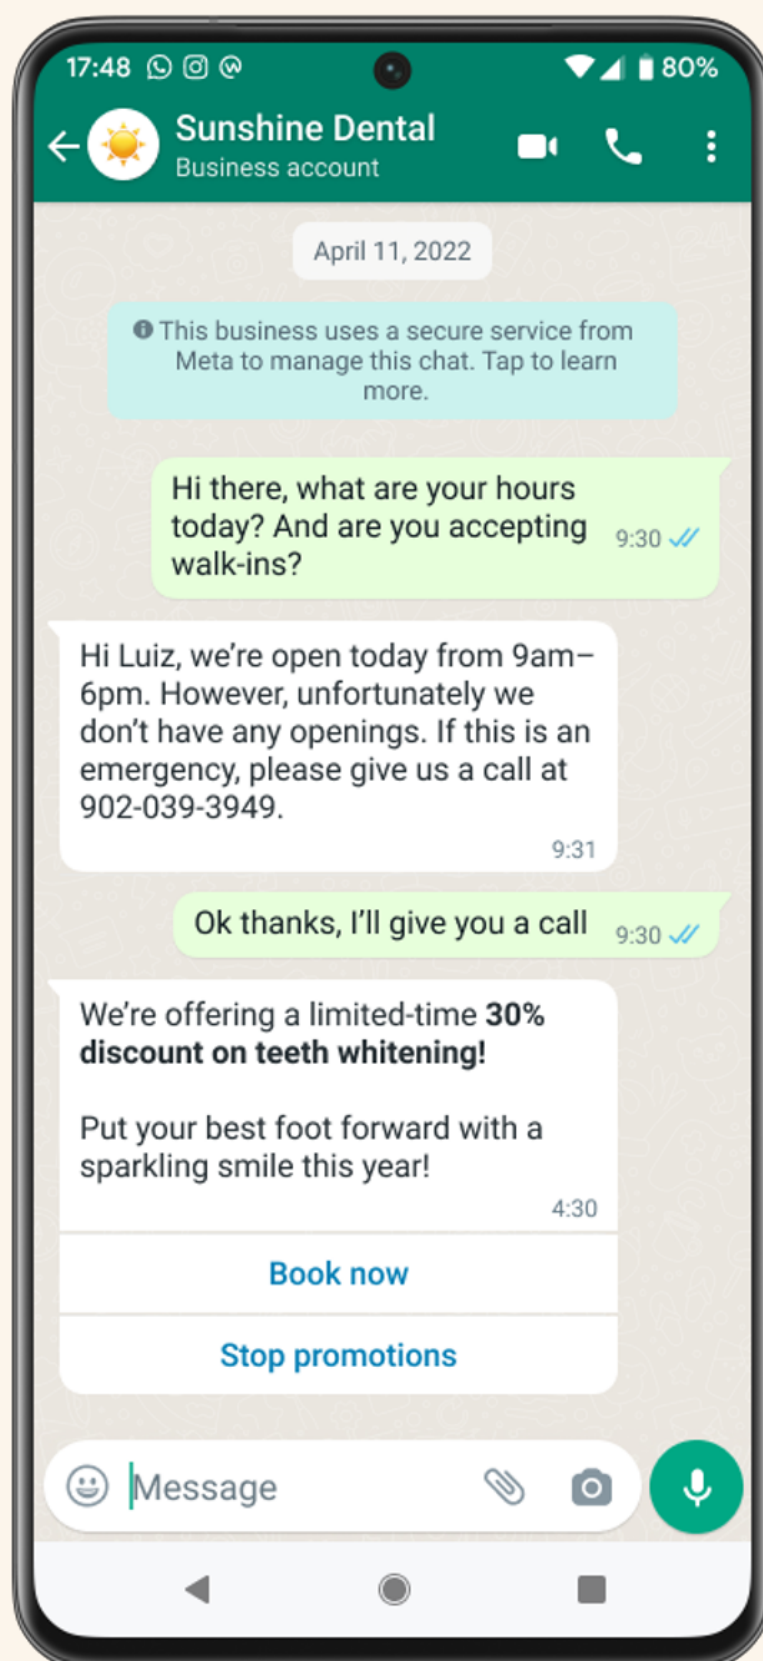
17:48 80%

Sunshine Dental
Business account

April 11, 2022

This business uses a secure service from Meta to manage this chat. Tap to learn more.

Hi there, what are your hours today? And are you accepting walk-ins? 9:30

Hi Luiz, we're open today from 9am–6pm. However, unfortunately we don't have any openings. If this is an emergency, please give us a call at 902-039-3949. 9:31

Ok thanks, I'll give you a call 9:30

We're offering a limited-time **30% discount on teeth whitening!**

Put your best foot forward with a sparkling smile this year! 4:30

Book now

Stop promotions

Message